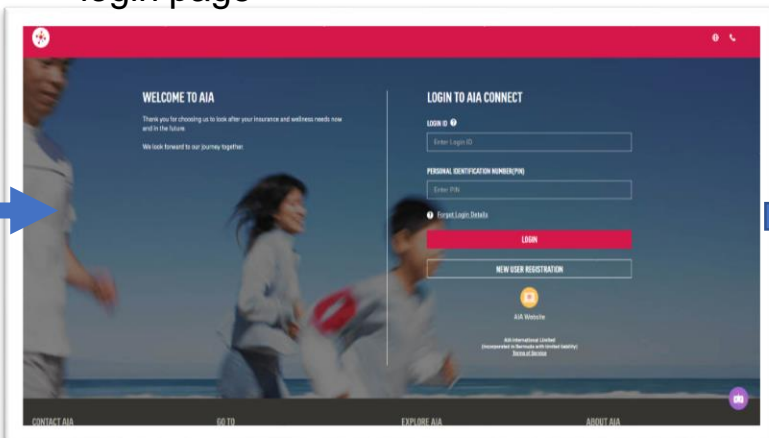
login page

WELCOME TO AIA

Thank you for choosing us to look after your insurance and wellness needs now and in the future.

We look forward to our journey together.

LOGIN TO AIA CONNECT

LOGIN ID

Enter Login ID

PERSONAL IDENTIFICATION NUMBER(PIN)

Enter PIN

Forgot Login Details

LOGIN

NEW USER REGISTRATION

AIA Website

AIA International Limited
(Incorporated in Bermuda with limited liability)
Terms of Service

CONTACT AIA

GO TO

EXPLORE AIA

ABOUT AIA